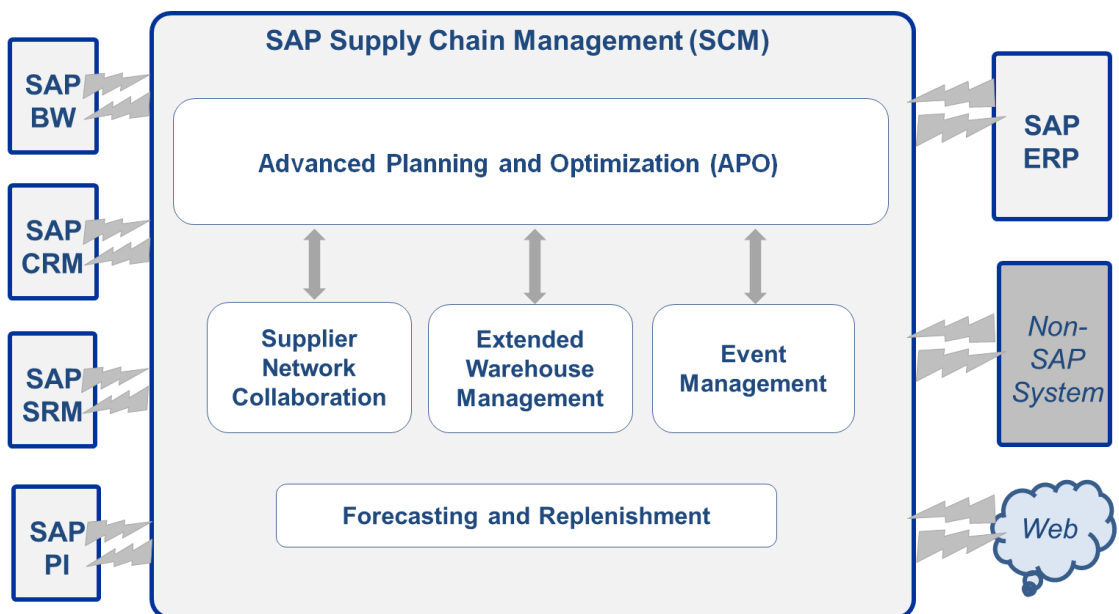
SAP BW

SAP CRM

SAP SRM

SAP PI

SAP Supply Chain Management (SCM)

Advanced Planning and Optimization (APO)

Supplier Network Collaboration

Extended Warehouse Management

Event Management

Forecasting and Replenishment

SAP ERP

Non-SAP System

Web